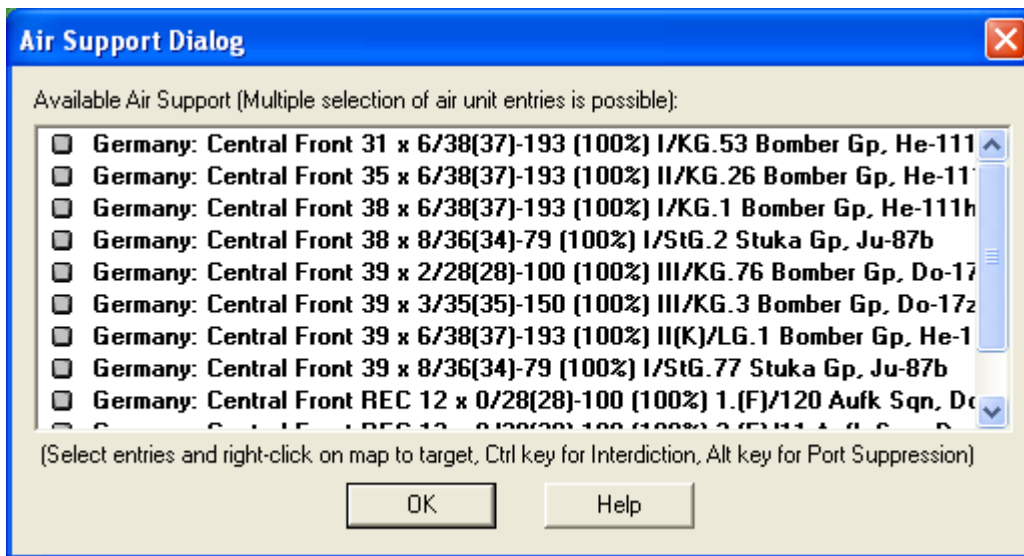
Air Support Dialog

Available Air Support (Multiple selection of air unit entries is possible):

Germany: Central Front 31 x 6/38(37)-193 (100%) I/KG.53 Bomber Gp, He-111
Germany: Central Front 35 x 6/38(37)-193 (100%) II/KG.26 Bomber Gp, He-11
Germany: Central Front 38 x 6/38(37)-193 (100%) I/KG.1 Bomber Gp, He-111h
Germany: Central Front 38 x 8/36(34)-79 (100%) I/StG.2 Stuka Gp, Ju-87b
Germany: Central Front 39 x 2/28(28)-100 (100%) III/KG.76 Bomber Gp, Do-17
Germany: Central Front 39 x 3/35(35)-150 (100%) III/KG.3 Bomber Gp, Do-17z
Germany: Central Front 39 x 6/38(37)-193 (100%) II(K)/LG.1 Bomber Gp, He-1
Germany: Central Front 39 x 8/36(34)-79 (100%) I/StG.77 Stuka Gp, Ju-87b
Germany: Central Front REC 12 x 0/28(28)-100 (100%) 1.(F)/120 Aufk Sqn, Do
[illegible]

(Select entries and right-click on map to target, Ctrl key for Interdiction, Alt key for Port Suppression)

OK

Help